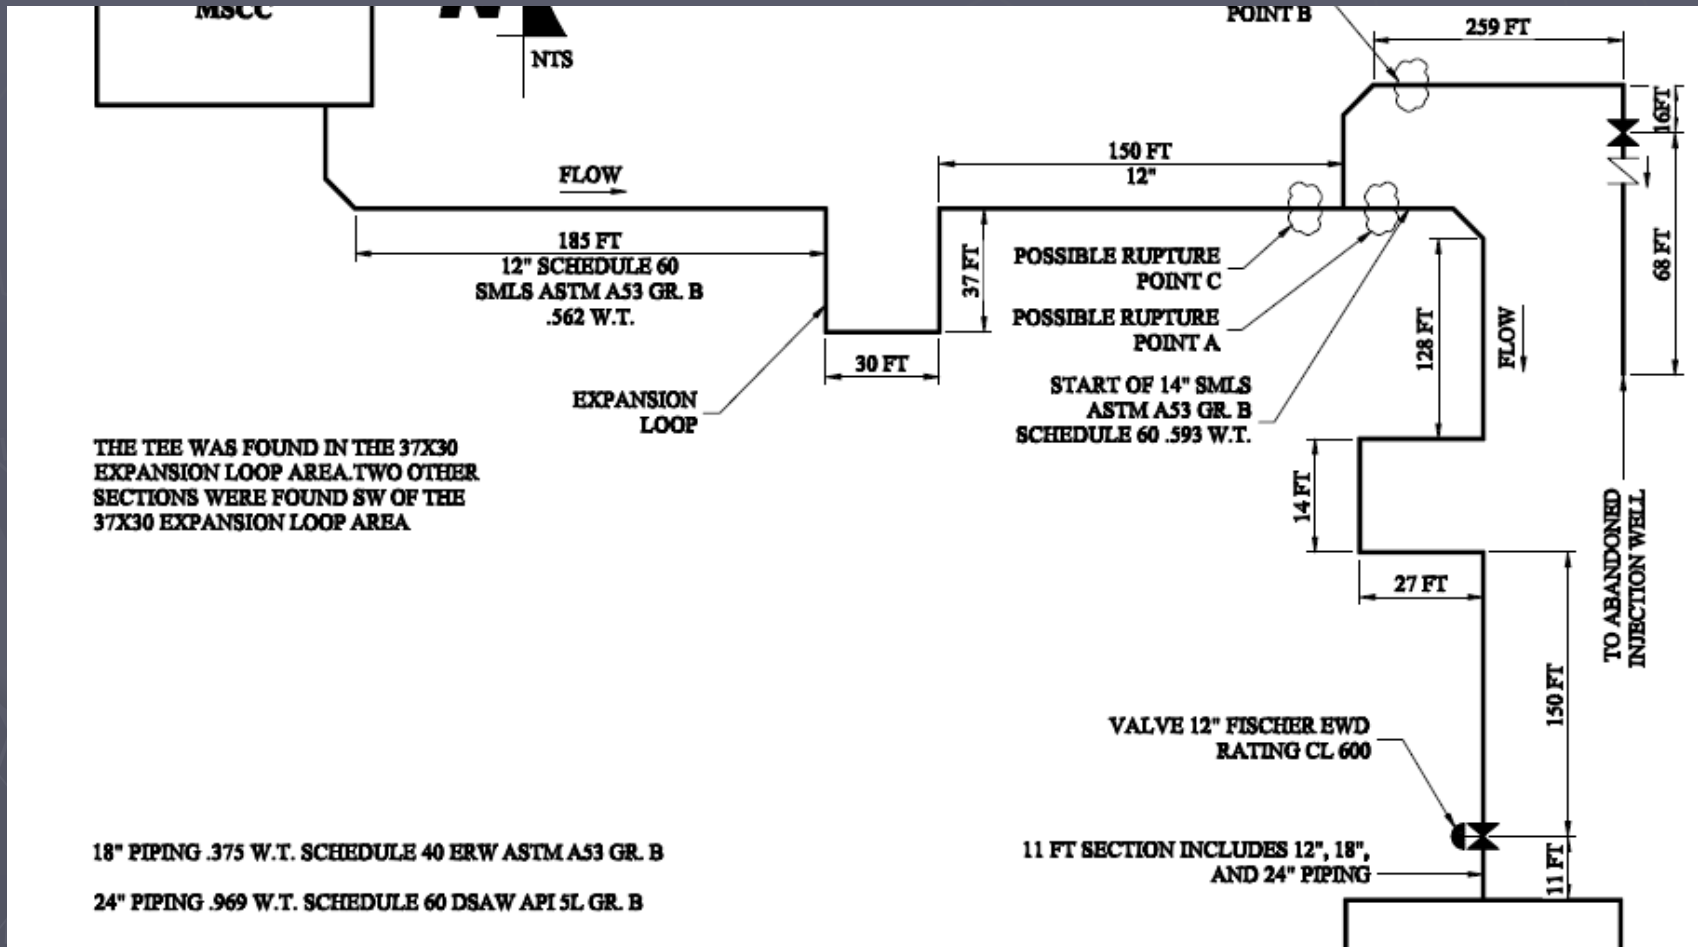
MSCC

NTS

POINT B

259 FT

16FT

FLOW

150 FT
12"

185 FT
12" SCHEDULE 60
SMLS ASTM A53 GR. B
.562 W.T.

37 FT

POSSIBLE RUPTURE
POINT C

POSSIBLE RUPTURE
POINT A

68 FT

128 FT

FLOW

30 FT

EXPANSION
LOOP

START OF 14" SMLS
ASTM A53 GR. B
SCHEDULE 60 .593 W.T.

THE TEE WAS FOUND IN THE 37X30 EXPANSION LOOP AREA.TWO OTHER SECTIONS WERE FOUND SW OF THE 37X30 EXPANSION LOOP AREA

14 FT

27 FT

TO ABANDONED
INJECTION WELL

150 FT

VALVE 12" FISCHER EWD
RATING CL 600

18" PIPING .375 W.T. SCHEDULE 40 ERW ASTM A53 GR. B

11 FT SECTION INCLUDES 12", 18",
AND 24" PIPING

11 FT

24" PIPING .969 W.T. SCHEDULE 60 DSAW API 5L GR. B